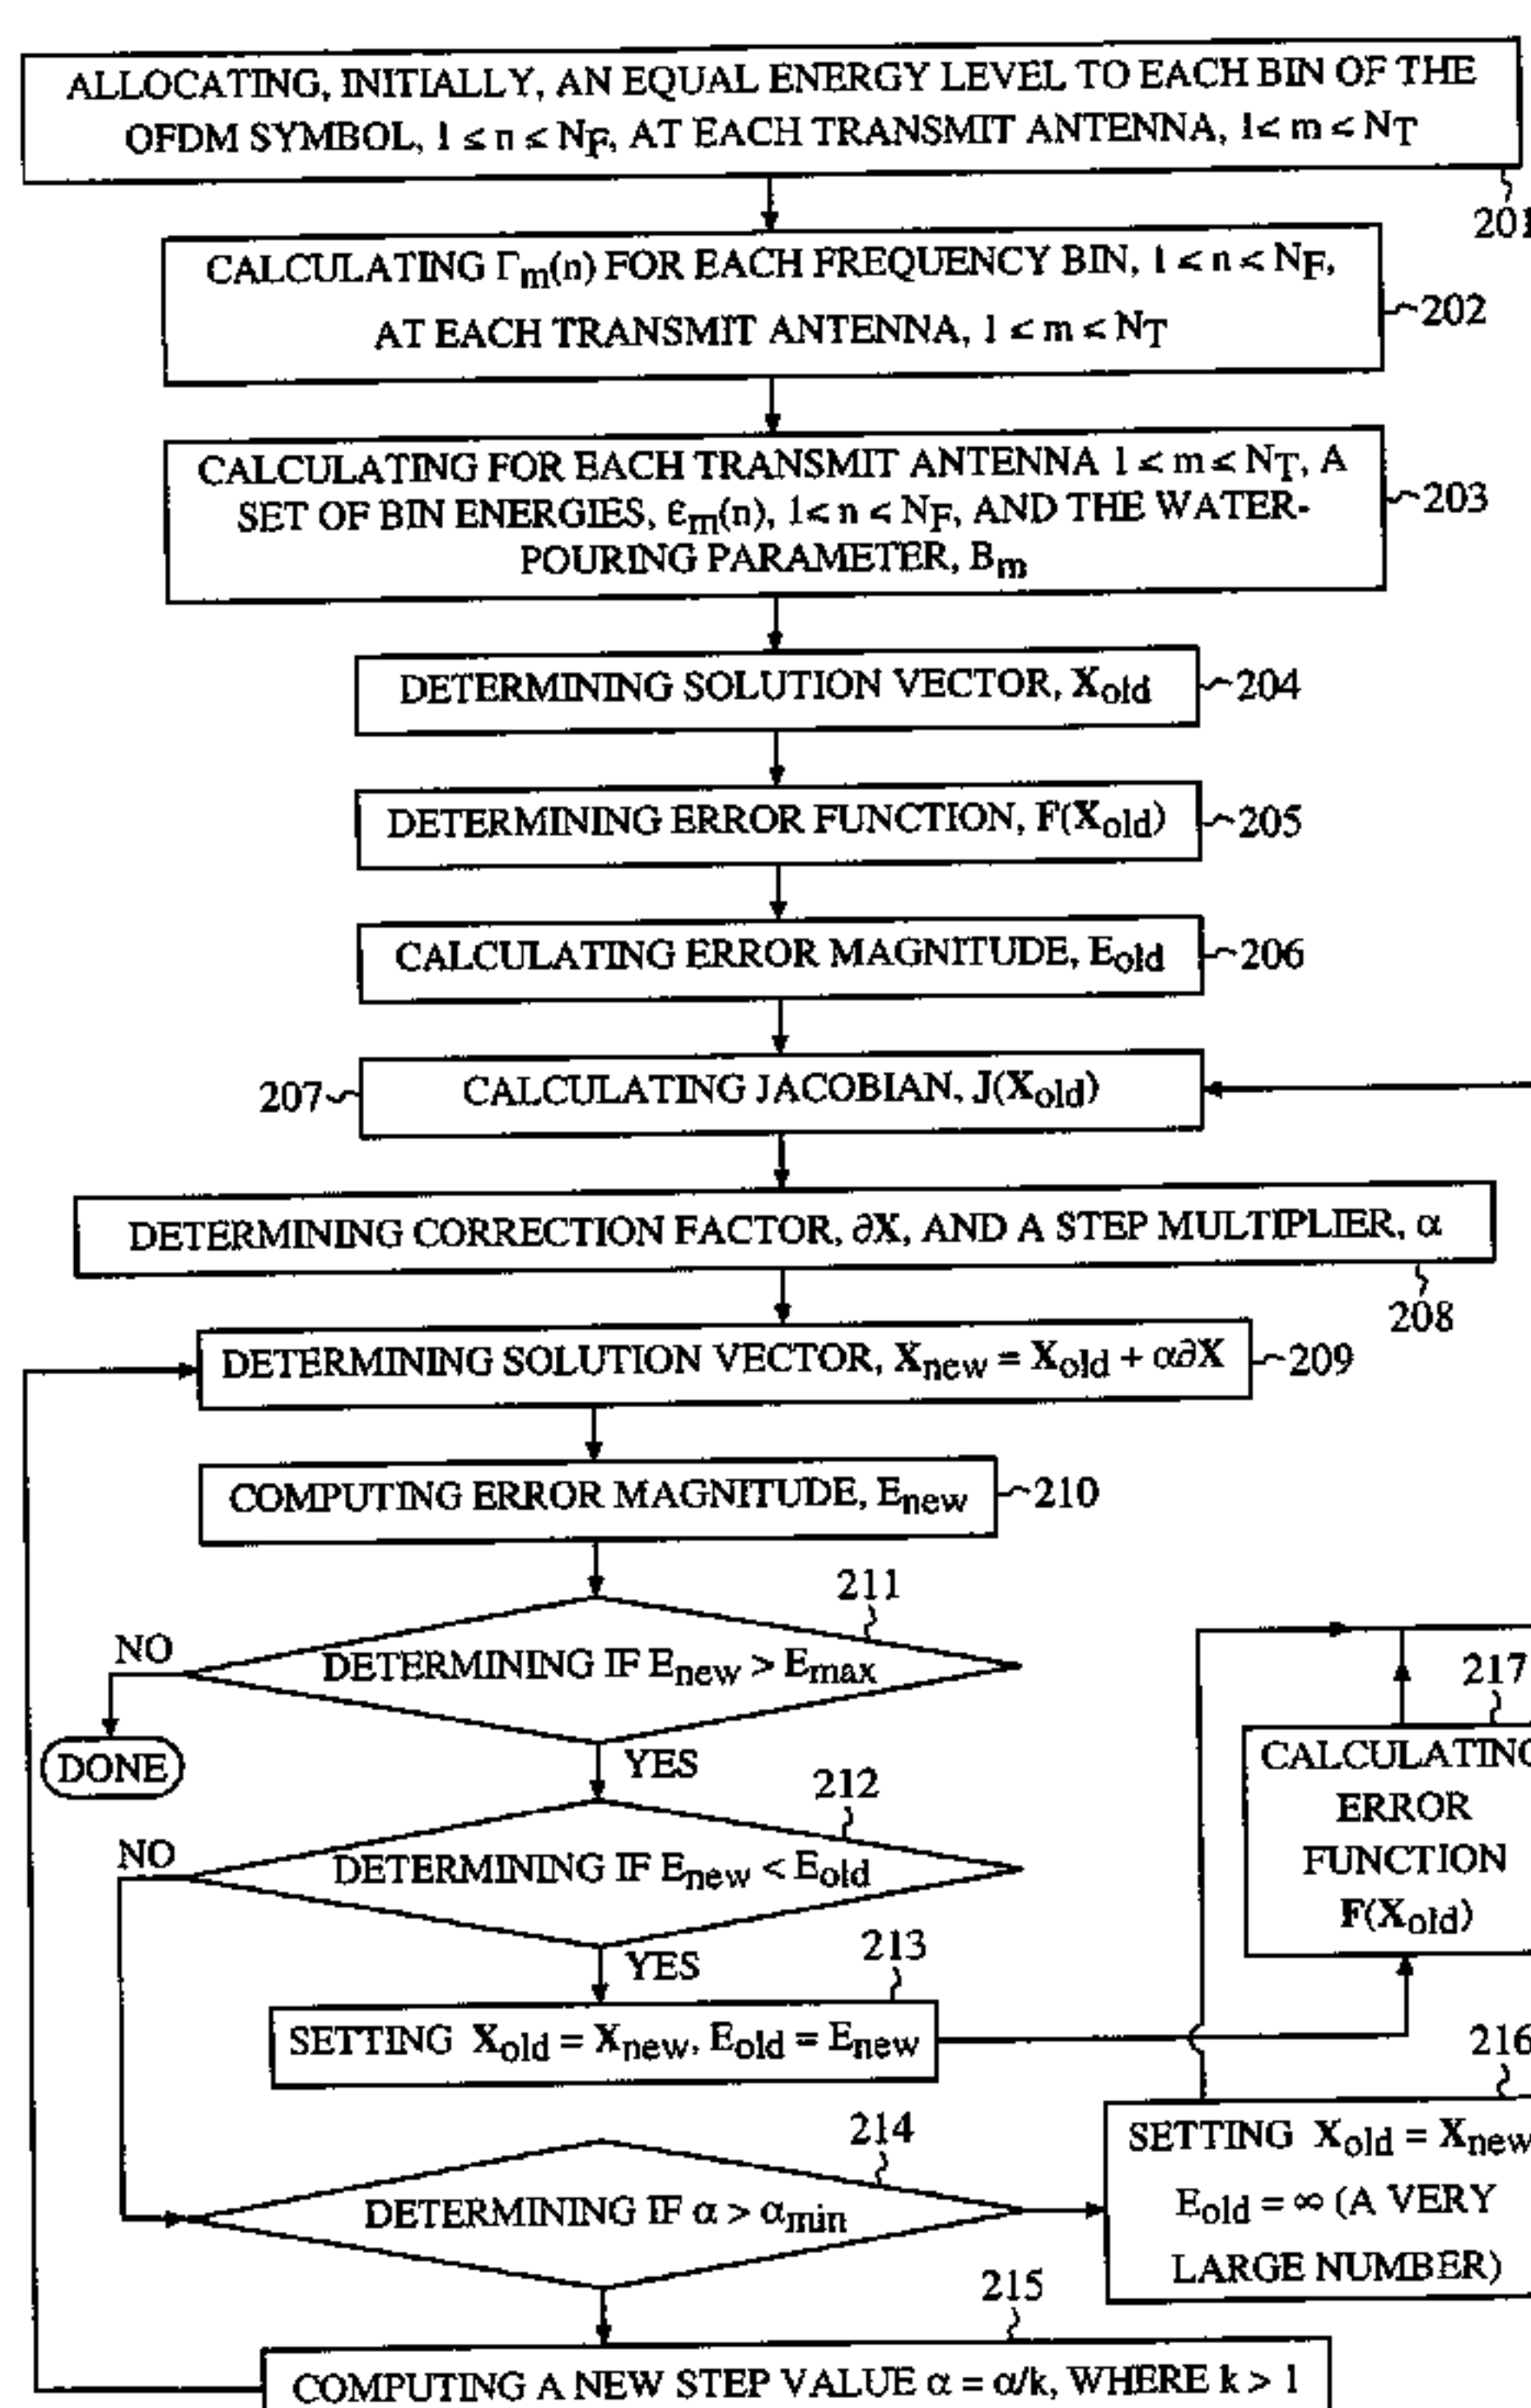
ALLOCATING, INITIALLY, AN EQUAL ENERGY LEVEL TO EACH BIN OF THE OFDM SYMBOL, $1 \leq n \leq N_F$, AT EACH TRANSMIT ANTENNA, $1 \leq m \leq N_T$

201

CALCULATING $\Gamma_m(n)$ FOR EACH FREQUENCY BIN, $1 \leq n \leq N_F$, AT EACH TRANSMIT ANTENNA, $1 \leq m \leq N_T$

202

CALCULATING FOR EACH TRANSMIT ANTENNA $1 \leq m \leq N_T$, A SET OF BIN ENERGIES, $\varepsilon_m(n)$, $1 \leq n \leq N_F$, AND THE WATER-POURING PARAMETER, $B_m$

203

DETERMINING SOLUTION VECTOR, $X_{old}$

204

DETERMINING ERROR FUNCTION, $F(X_{old})$

205

CALCULATING ERROR MAGNITUDE, $E_{old}$

206

207

CALCULATING JACOBIAN, $J(X_{old})$

DETERMINING CORRECTION FACTOR, $\partial X$, AND A STEP MULTIPLIER, $\alpha$

208

DETERMINING SOLUTION VECTOR, $X_{new} = X_{old} + \alpha\partial X$

209

COMPUTING ERROR MAGNITUDE, $E_{new}$

210

211

NO

DETERMINING IF $E_{new} > E_{max}$

DONE

YES

212

NO

DETERMINING IF $E_{new} < E_{old}$

YES

213

SETTING $X_{old} = X_{new}$, $E_{old} = E_{new}$

214

DETERMINING IF $\alpha > \alpha_{min}$

215

COMPUTING A NEW STEP VALUE $\alpha = \alpha/k$, WHERE $k > 1$

217

CALCULATING ERROR FUNCTION $F(X_{old})$

216

SETTING $X_{old} = X_{new}$ $E_{old} = \infty$ (A VERY LARGE NUMBER)